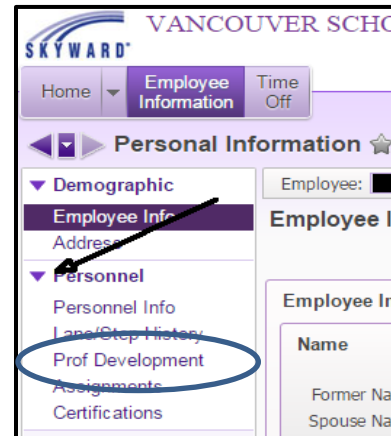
SKYWARD®
VANCOUVER SCHO

Home
Employee Information
Time Off

Personal Information

Demographic
Employee Info
Address

Personnel
Personnel Info
Lane/Step History
Prof Development
Assignments
Certifications

Employee:

Employee I

Employee In

Name

Former Na
Spouse Na